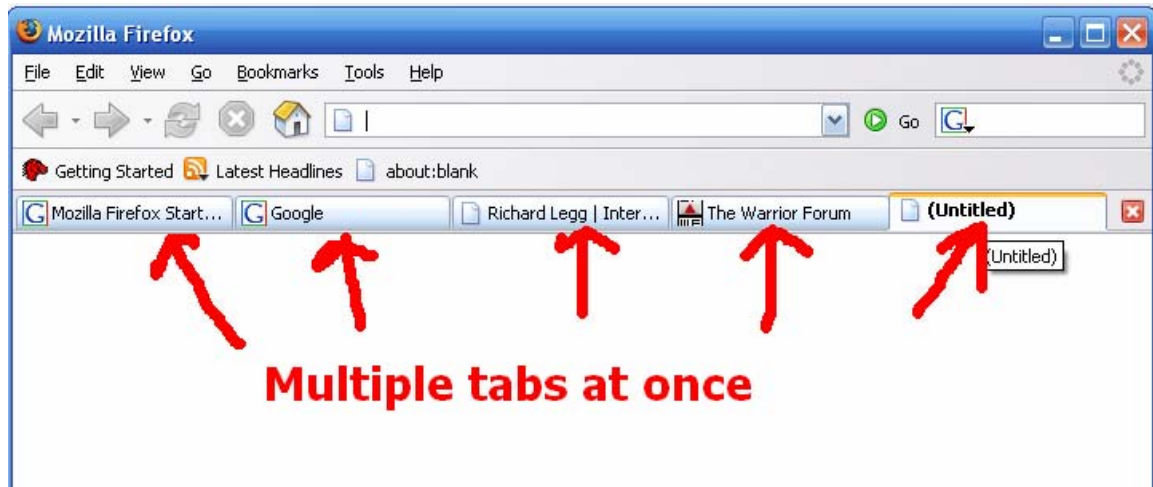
Mozilla Firefox

File Edit View Go Bookmarks Tools Help

Go

Getting Started Latest Headlines about:blank

Mozilla Firefox Start... Google Richard Legg | Inter... The Warrior Forum (Untitled)

(Untitled)

Multiple tabs at once